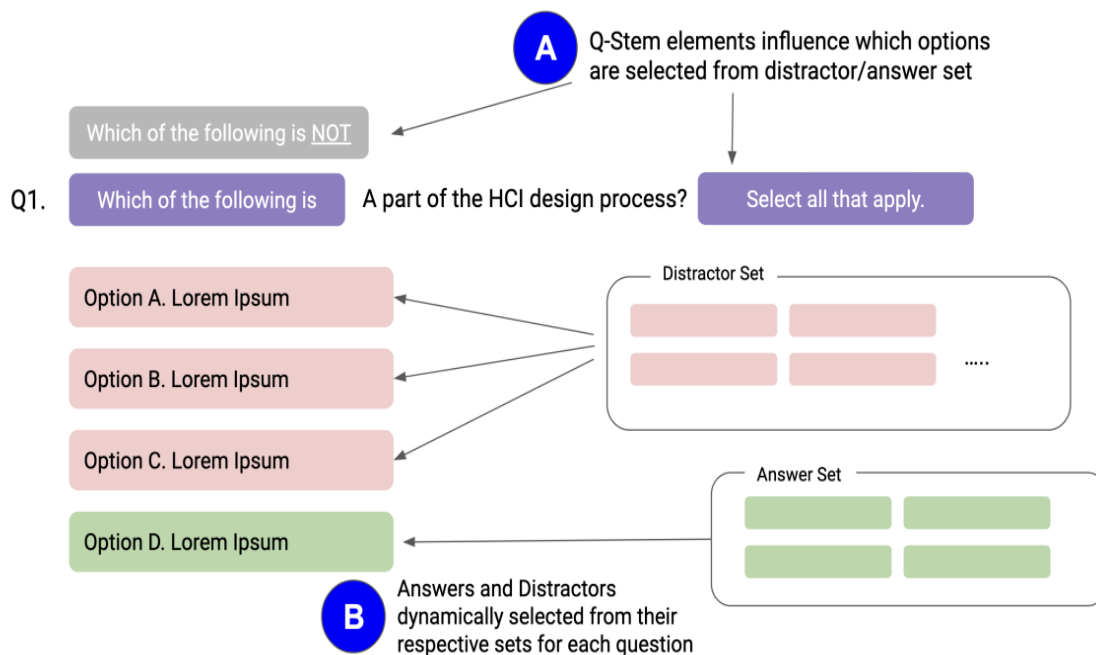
A

Q-Stem elements influence which options are selected from distractor/answer set

Which of the following is NOT

Q1. Which of the following is A part of the HCI design process? Select all that apply.

Option A. Lorem Ipsum

Option B. Lorem Ipsum

Option C. Lorem Ipsum

Option D. Lorem Ipsum

Distractor Set

.....

Answer Set

B

Answers and Distractors dynamically selected from their respective sets for each question